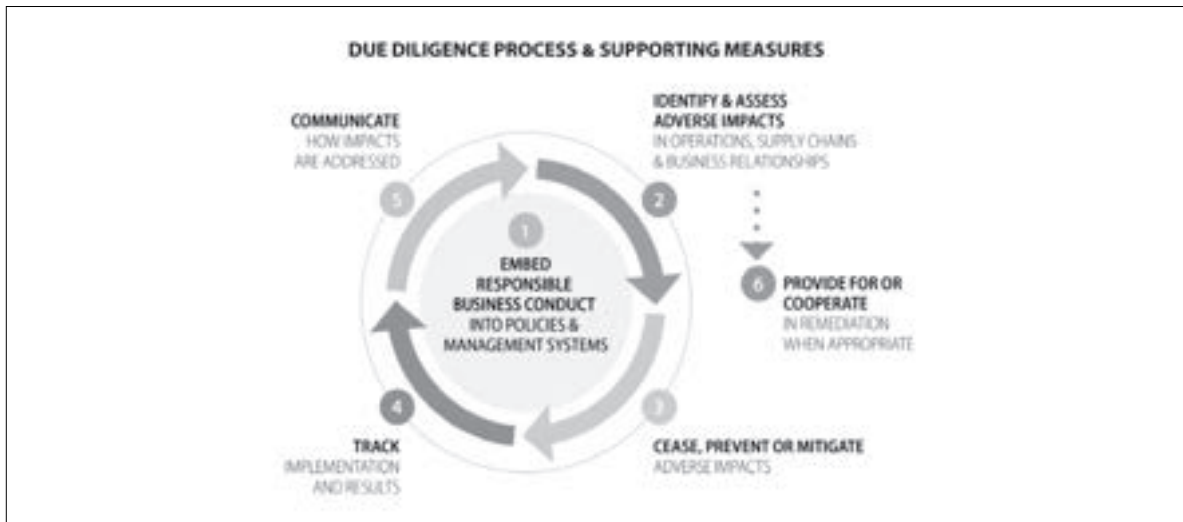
DUE DILIGENCE PROCESS & SUPPORTING MEASURES

COMMUNICATE
HOW IMPACTS ARE ADDRESSED

5

IDENTIFY & ASSESS ADVERSE IMPACTS
IN OPERATIONS, SUPPLY CHAINS & BUSINESS RELATIONSHIPS

2

1

EMBED RESPONSIBLE BUSINESS CONDUCT INTO POLICIES & MANAGEMENT SYSTEMS

6

PROVIDE FOR OR COOPERATE
IN REMEDIATION WHEN APPROPRIATE

4

TRACK
IMPLEMENTATION AND RESULTS

3

CEASE, PREVENT OR MITIGATE
ADVERSE IMPACTS